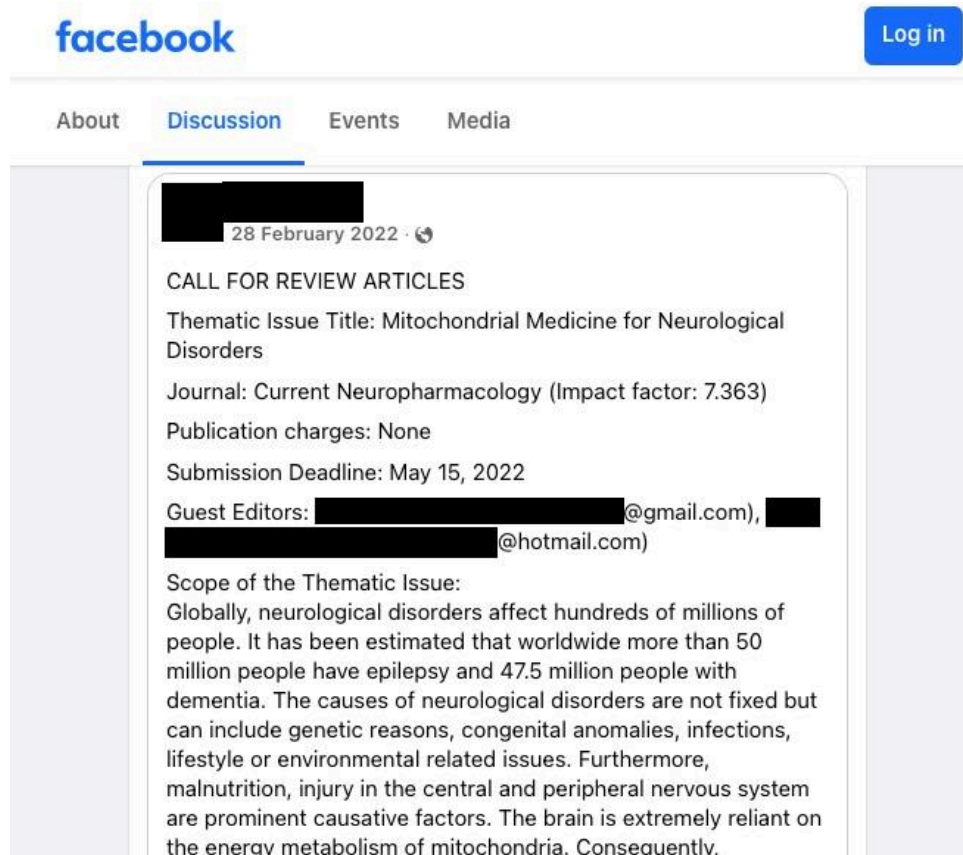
facebook

Log in

About Discussion Events Media

28 February 2022 ·

CALL FOR REVIEW ARTICLES

Thematic Issue Title: Mitochondrial Medicine for Neurological Disorders

Journal: Current Neuropharmacology (Impact factor: 7.363)

Publication charges: None

Submission Deadline: May 15, 2022

Guest Editors: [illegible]@gmail.com), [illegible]@hotmail.com)

Scope of the Thematic Issue:
Globally, neurological disorders affect hundreds of millions of people. It has been estimated that worldwide more than 50 million people have epilepsy and 47.5 million people with dementia. The causes of neurological disorders are not fixed but can include genetic reasons, congenital anomalies, infections, lifestyle or environmental related issues. Furthermore, malnutrition, injury in the central and peripheral nervous system are prominent causative factors. The brain is extremely reliant on the energy metabolism of mitochondria. Consequently, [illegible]